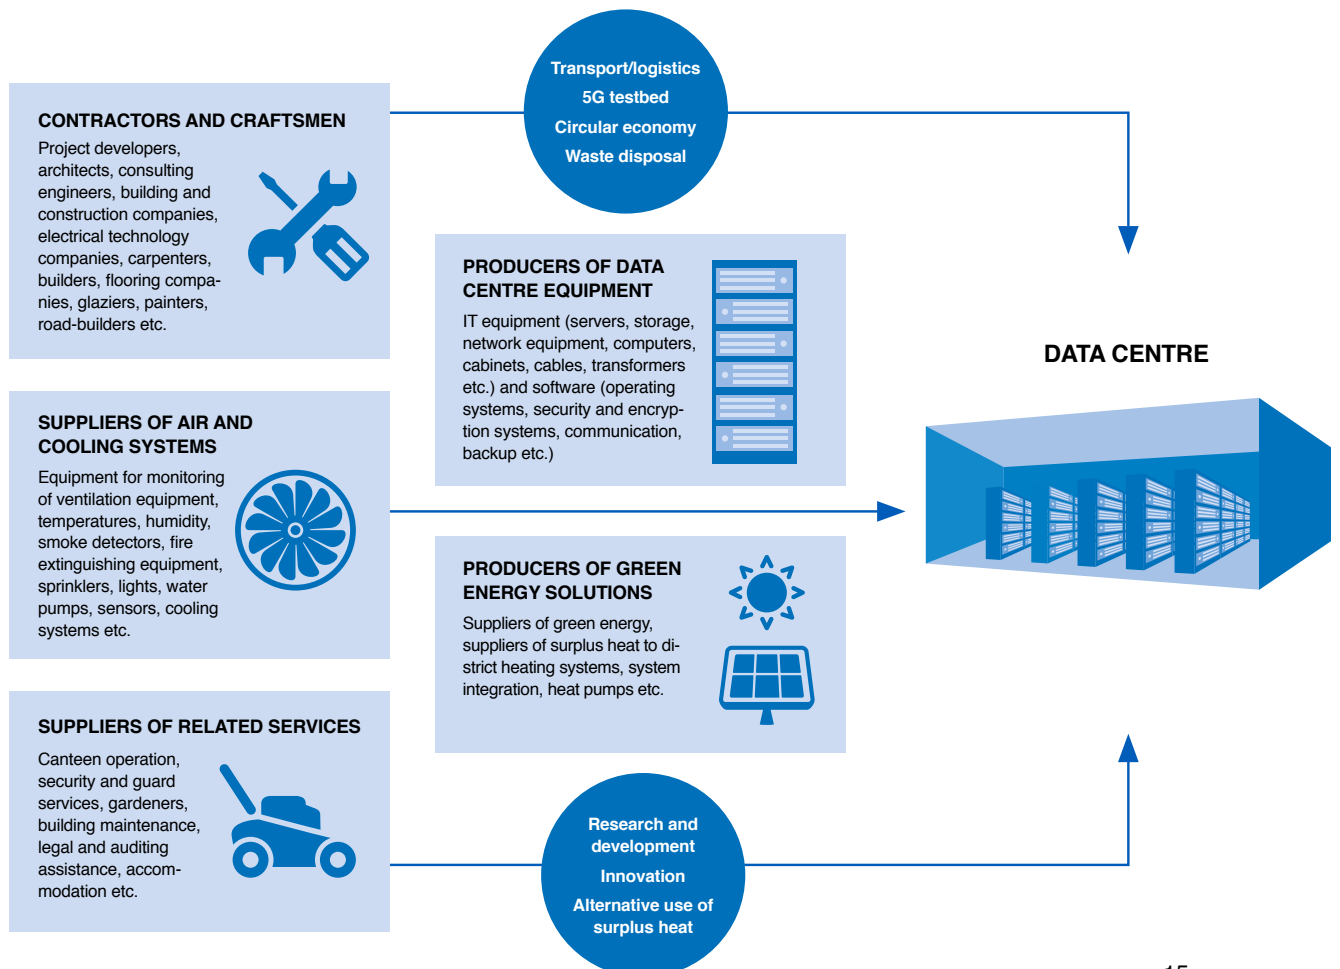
Transport/logistics
5G testbed
Circular economy
Waste disposal

CONTRACTORS AND CRAFTSMEN
Project developers, architects, consulting engineers, building and construction companies, electrical technology companies, carpenters, builders, flooring companies, glaziers, painters, road-builders etc.

PRODUCERS OF DATA CENTRE EQUIPMENT
IT equipment (servers, storage, network equipment, computers, cabinets, cables, transformers etc.) and software (operating systems, security and encryption systems, communication, backup etc.)

DATA CENTRE

SUPPLIERS OF AIR AND COOLING SYSTEMS
Equipment for monitoring of ventilation equipment, temperatures, humidity, smoke detectors, fire extinguishing equipment, sprinklers, lights, water pumps, sensors, cooling systems etc.

PRODUCERS OF GREEN ENERGY SOLUTIONS
Suppliers of green energy, suppliers of surplus heat to district heating systems, system integration, heat pumps etc.

SUPPLIERS OF RELATED SERVICES
Canteen operation, security and guard services, gardeners, building maintenance, legal and auditing assistance, accommodation etc.

Research and development
Innovation
Alternative use of surplus heat

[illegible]